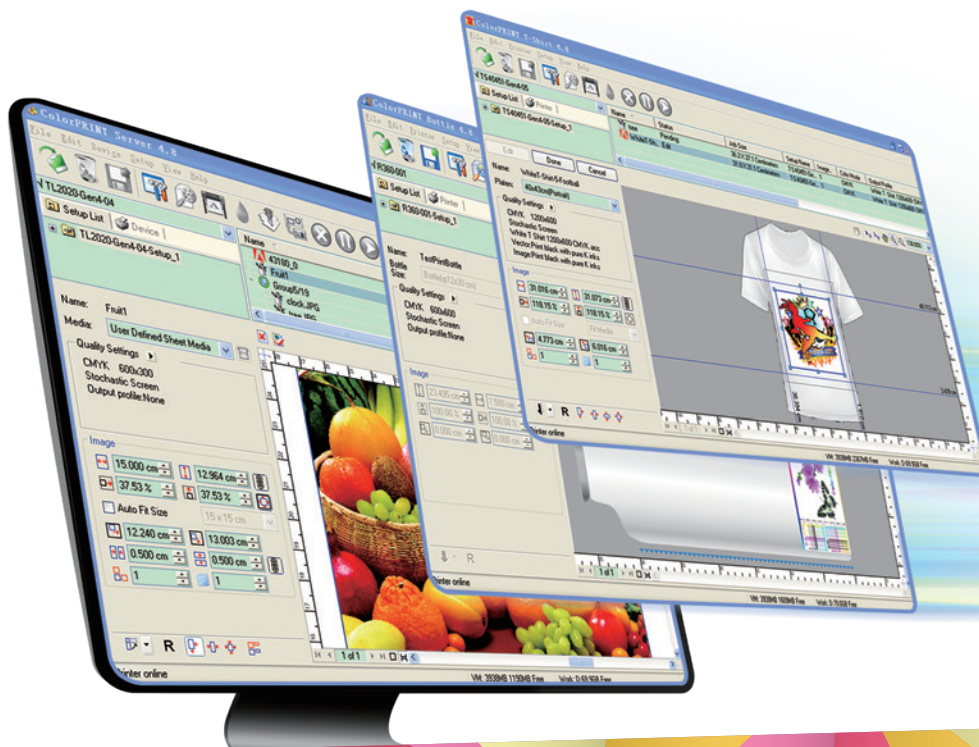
ColorPRINT Server 4.8
File Edit Device Setup View Help
TL2020-Gen4-04
Setup List
Device
TL2020-Gen4-04-Setup_1
Name
43180_0
Fruit1
Group5/19
clock.JPG
Name: Fruit1
Media: User Defined Sheet Media
Quality Settings
CMYK 600x300
Stochastic Screen
Output profile:None
Image
15.000 cm
12.964 cm
37.53 %
37.53 %
Auto Fit Size
15 x 15 cm
12.240 cm
13.003 cm
0.500 cm
0.500 cm
1
1
R
1 of 1
Printer online

ColorPRINT Bottle 4.8
File Edit Printer Setup View Help
R360-001
Setup List
Printer
R360-001-Setup_1
Name: TestPrintBottle
Bottle Size:
Quality Settings
CMYK 600x600
Stochastic Screen
Output profile:None
Image
R
1 of 1
Printer online

ColorPRINT T-Shirt 4.8
File Edit Printer Setup View Help
TS40451-Gen4-05
Setup List
Printer
TS40451-Gen4-05-Setup_1
Edit
Done
Cancel
Name: WhiteT-Shirt-Football
Platen: 40x43cm(Portrait)
Quality Settings
CMYK 1200x600
Stochastic Screen
White T Shirt 1200x600 CMYK.acc
Vector:Print black with pure K inks
Image:Print black with pure K inks
Image
31.016 cm
31.073 cm
118.15 %
118.15 %
Auto Fit Size
Fit Media
4.773 cm
6.016 cm
1
1
R
Printer online
Status
Pending
Edit
Job Size
Setup Name
Color Mode